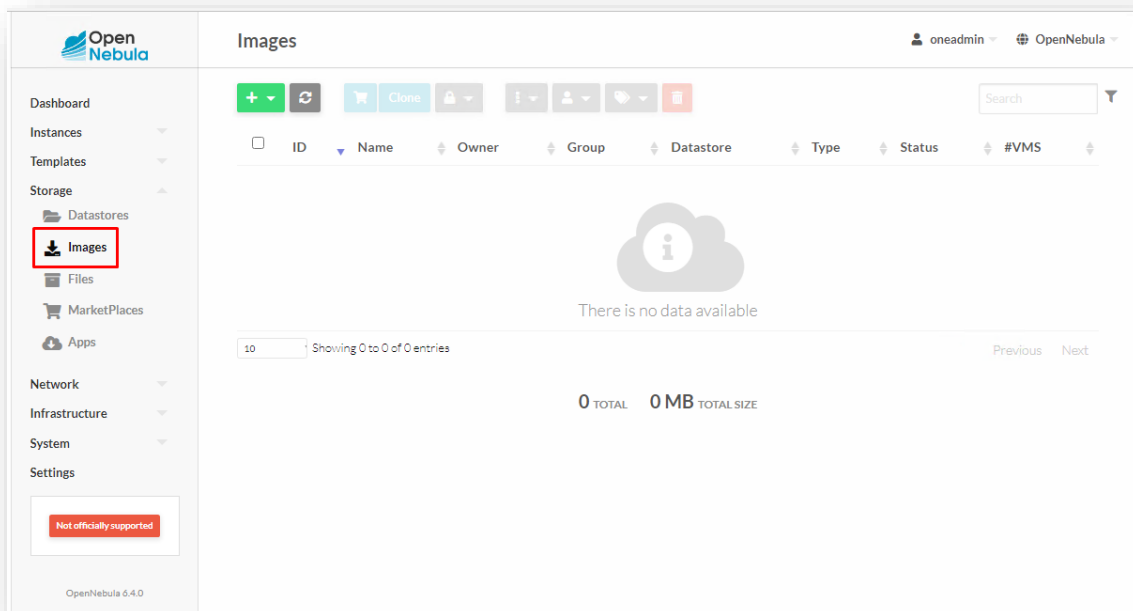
Open Nebula

Images

oneadmin

OpenNebula

Dashboard
Instances
Templates
Storage
Datastores
Images
Files
MarketPlaces
Apps
Network
Infrastructure
System
Settings

Not officially supported

OpenNebula 6.4.0

Clone

Search

| ID | Name | Owner | Group | Datastore | Type | Status | #VMS |
|---|---|---|---|---|---|---|---|

There is no data available

10

Showing 0 to 0 of 0 entries

Previous Next

0 TOTAL 0 MB TOTAL SIZE